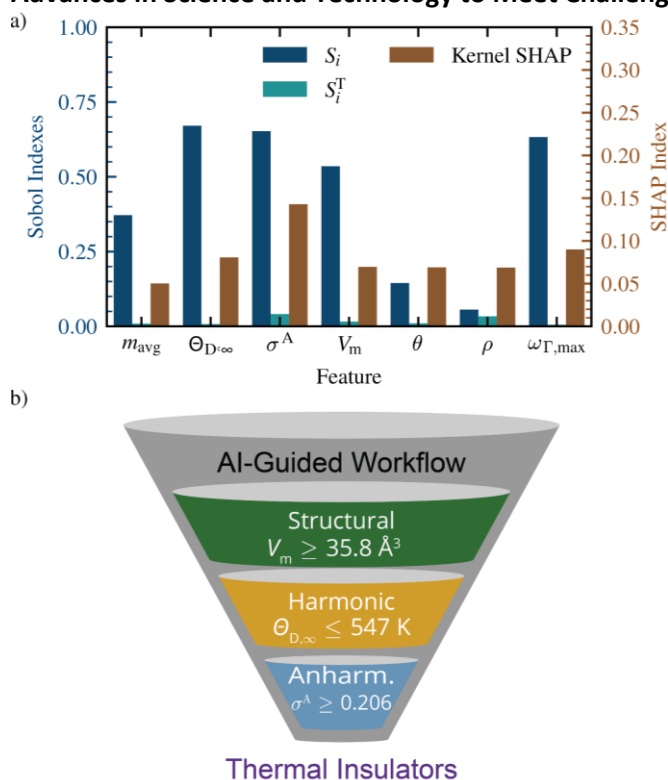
Advances in Science and Technology to Meet Challeng

a)

1.00
0.75
0.50
0.25
0.00

Sobol Indexes

$S_i$
$S_i^{\mathrm{T}}$
Kernel SHAP

0.35
0.30
0.25
0.20
0.15
0.10
0.05
0.00

SHAP Index

$m_{\mathrm{avg}}$ $\Theta_{\mathrm{D},\infty}$ $\sigma^{\mathrm{A}}$ $V_{\mathrm{m}}$ $\theta$ $\rho$ $\omega_{\Gamma,\mathrm{max}}$

Feature

b)

AI-Guided Workflow

Structural
$V_{\mathrm{m}} \geq 35.8$ Å$^3$

Harmonic
$\Theta_{\mathrm{D},\infty} \leq 547$ K

Anharm.
$\sigma^{\mathrm{A}} \geq 0.206$

Thermal Insulators